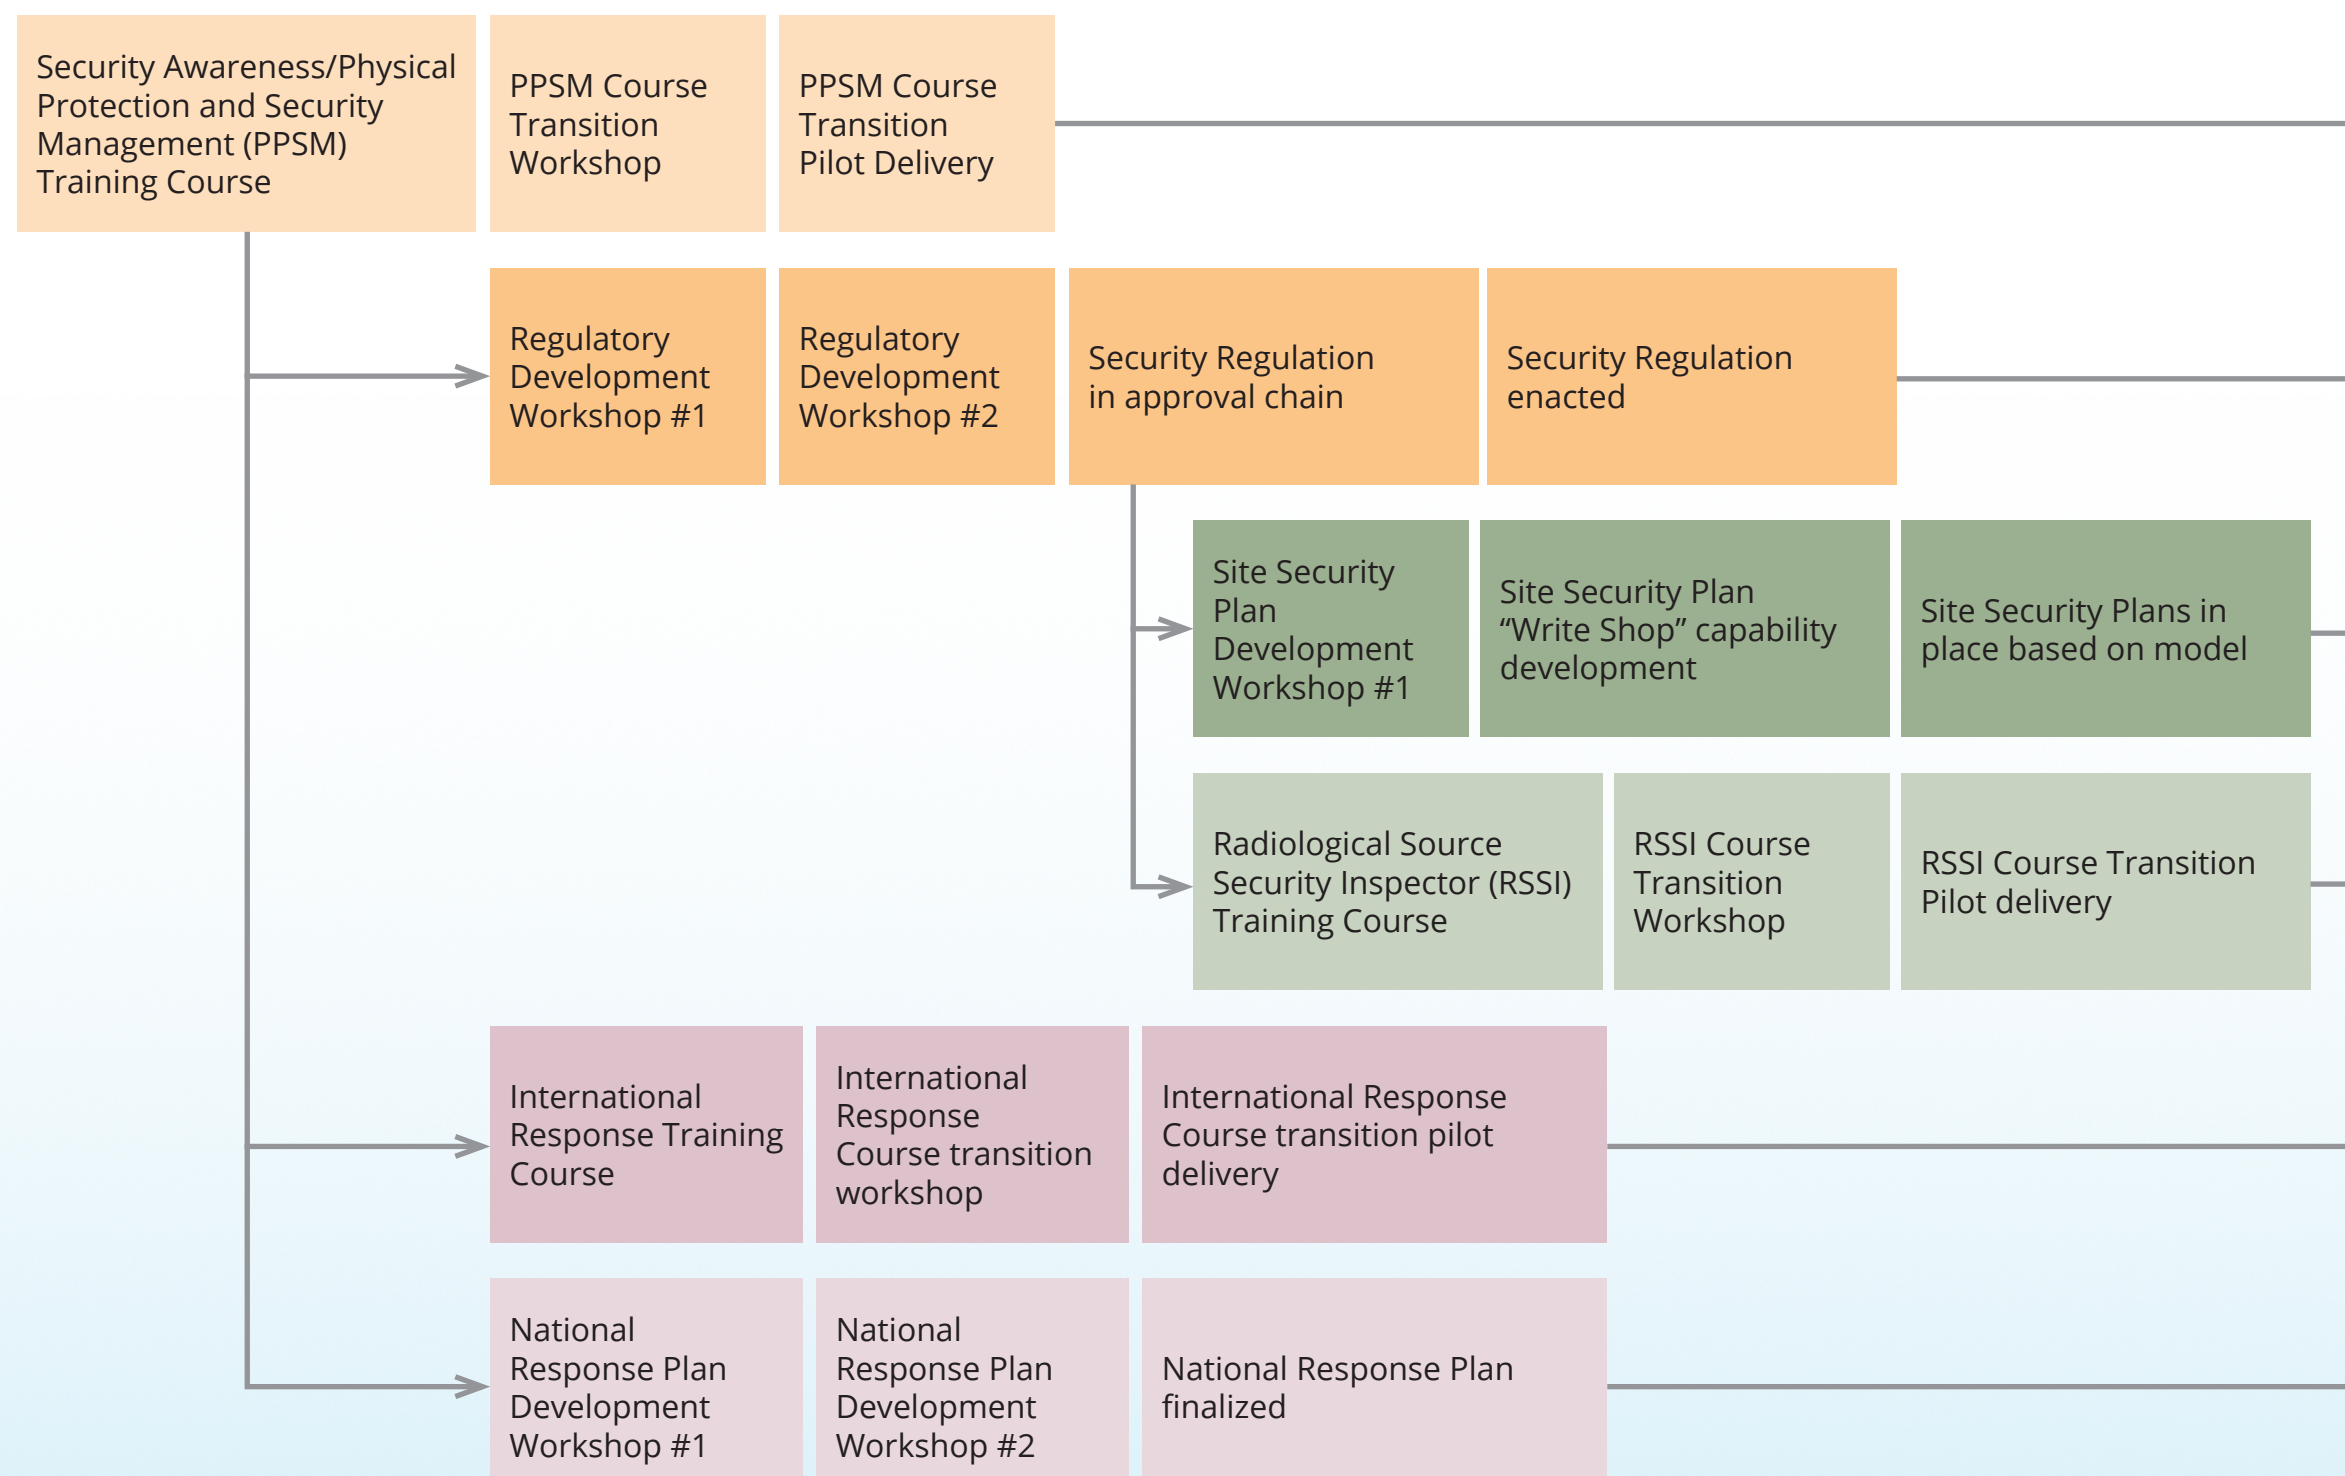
Security Awareness/Physical Protection and Security Management (PPSM) Training Course

PPSM Course Transition Workshop

PPSM Course Transition Pilot Delivery

Regulatory Development Workshop #1

Regulatory Development Workshop #2

Security Regulation in approval chain

Security Regulation enacted

Site Security Plan Development Workshop #1

Site Security Plan “Write Shop” capability development

Site Security Plans in place based on model

Radiological Source Security Inspector (RSSI) Training Course

RSSI Course Transition Workshop

RSSI Course Transition Pilot delivery

International Response Training Course

International Response Course transition workshop

International Response Course transition pilot delivery

National Response Plan Development Workshop #1

National Response Plan Development Workshop #2

National Response Plan finalized